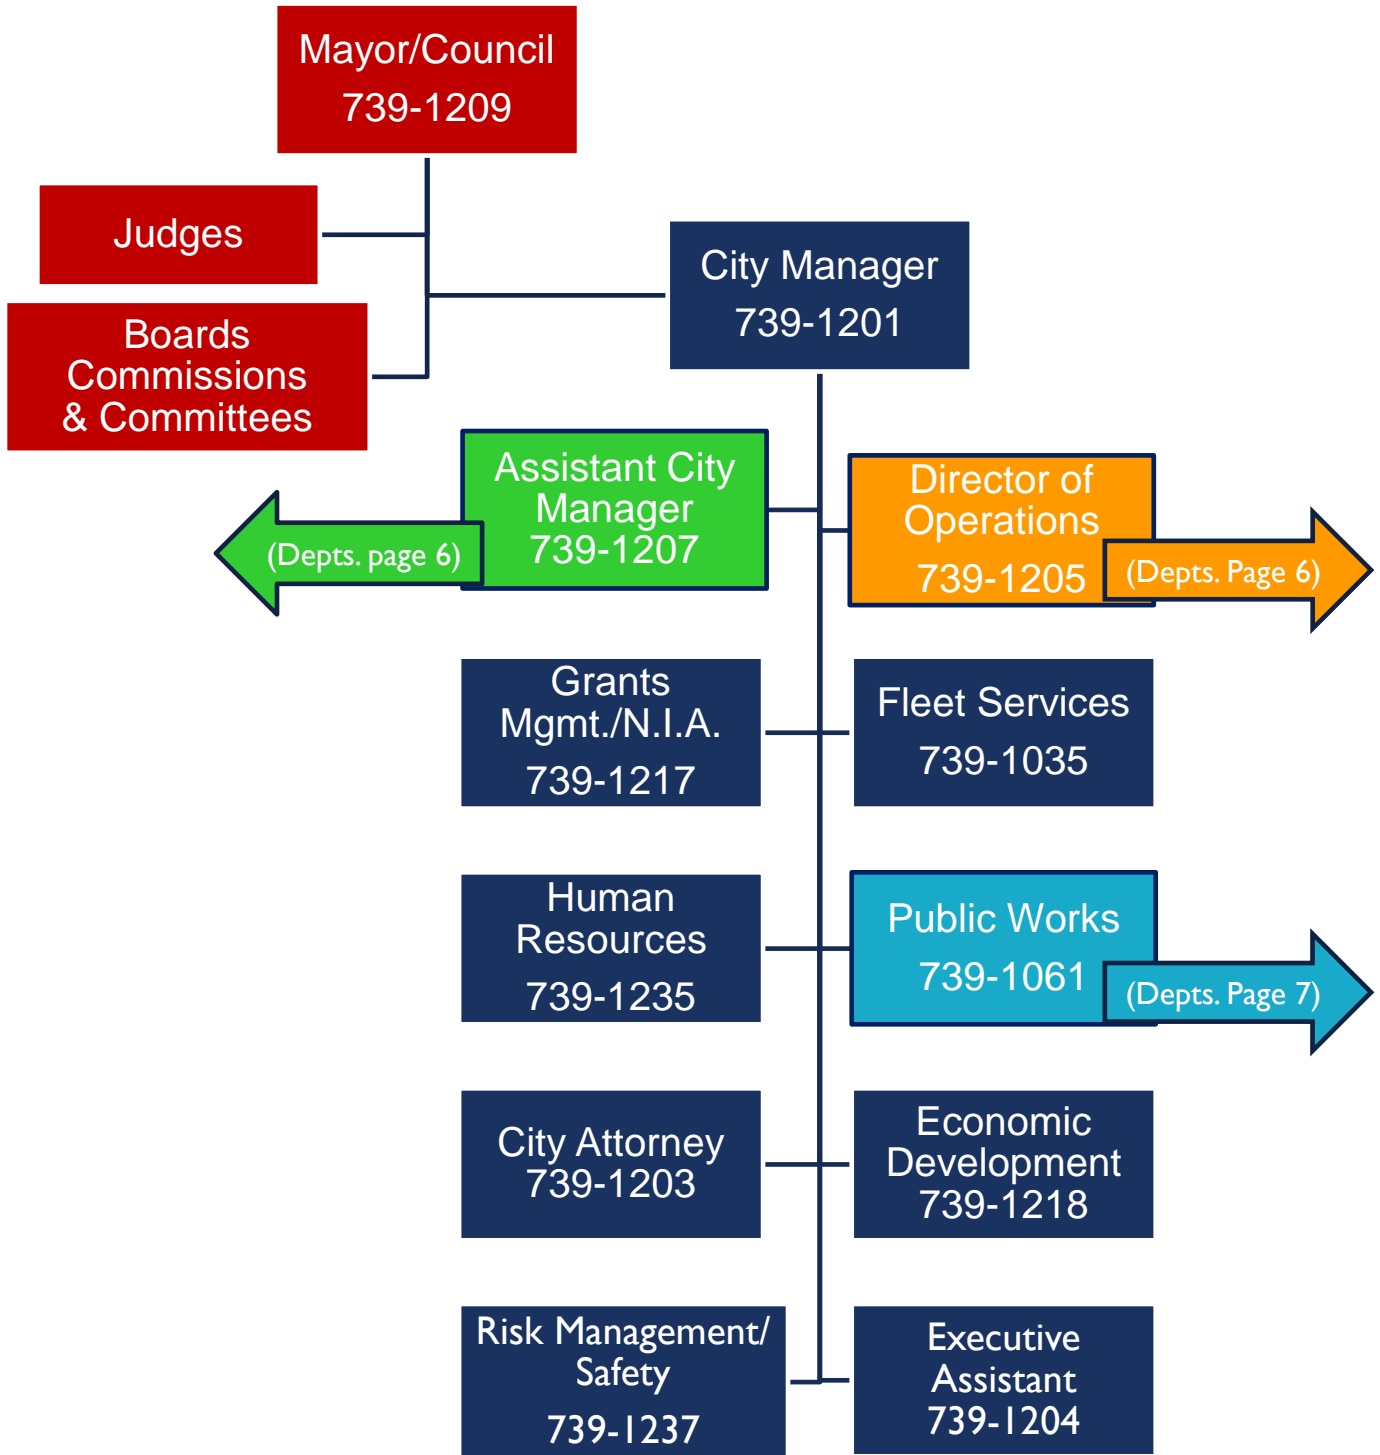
Mayor/Council
739-1209

Judges

Boards Commissions & Committees

City Manager
739-1201

Assistant City Manager
739-1207

(Depts. page 6)

Director of Operations
739-1205

(Depts. Page 6)

Grants Mgmt./N.I.A.
739-1217

Fleet Services
739-1035

Human Resources
739-1235

Public Works
739-1061

(Depts. Page 7)

City Attorney
739-1203

Economic Development
739-1218

Risk Management/ Safety
739-1237

Executive Assistant
739-1204